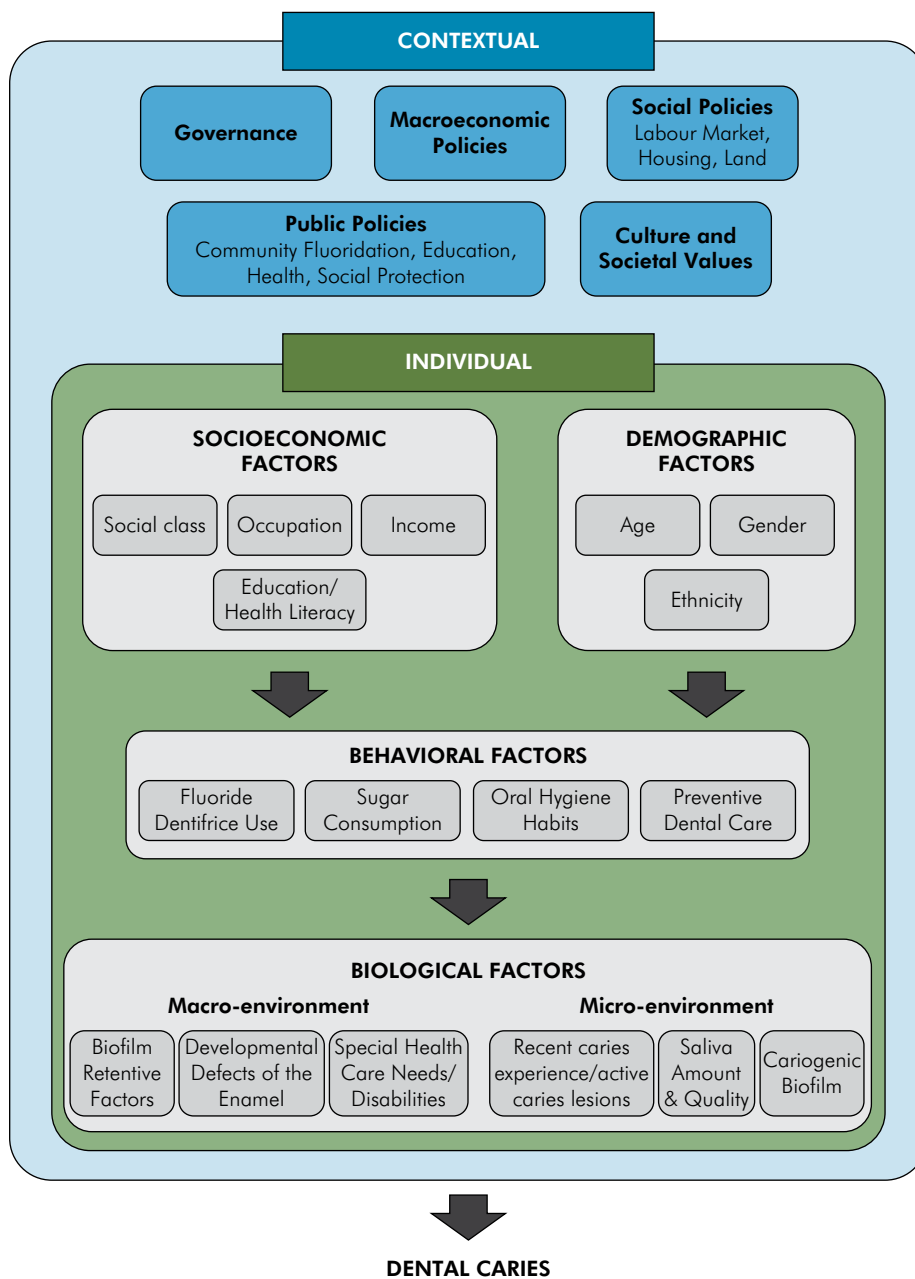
CONTEXTUAL

Governance

Macroeconomic Policies

Social Policies
Labour Market, Housing, Land

Public Policies
Community Fluoridation, Education, Health, Social Protection

Culture and Societal Values

INDIVIDUAL

SOCIOECONOMIC FACTORS

Social class

Occupation

Income

Education/ Health Literacy

DEMOGRAPHIC FACTORS

Age

Gender

Ethnicity

BEHAVIORAL FACTORS

Fluoride Dentifrice Use

Sugar Consumption

Oral Hygiene Habits

Preventive Dental Care

BIOLOGICAL FACTORS

Macro-environment

Biofilm Retentive Factors

Developmental Defects of the Enamel

Special Health Care Needs/ Disabilities

Micro-environment

Recent caries experience/active caries lesions

Saliva Amount & Quality

Cariogenic Biofilm

DENTAL CARIES